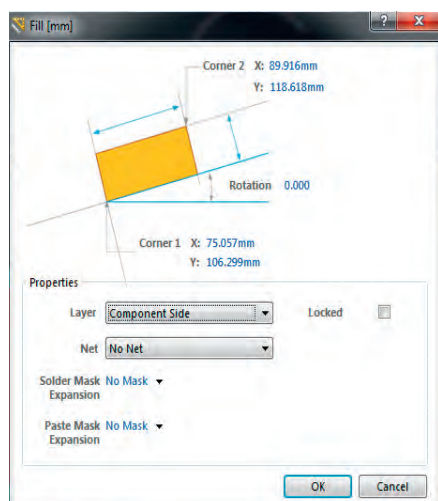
Fill [mm]

?

X

Corner 2 X: 89.916mm

Y: 118.618mm

Rotation 0.000

Corner 1 X: 75.057mm

Y: 106.299mm

Properties

Layer Component Side

Locked

Net No Net

Solder Mask Expansion No Mask

Paste Mask Expansion No Mask

OK

Cancel